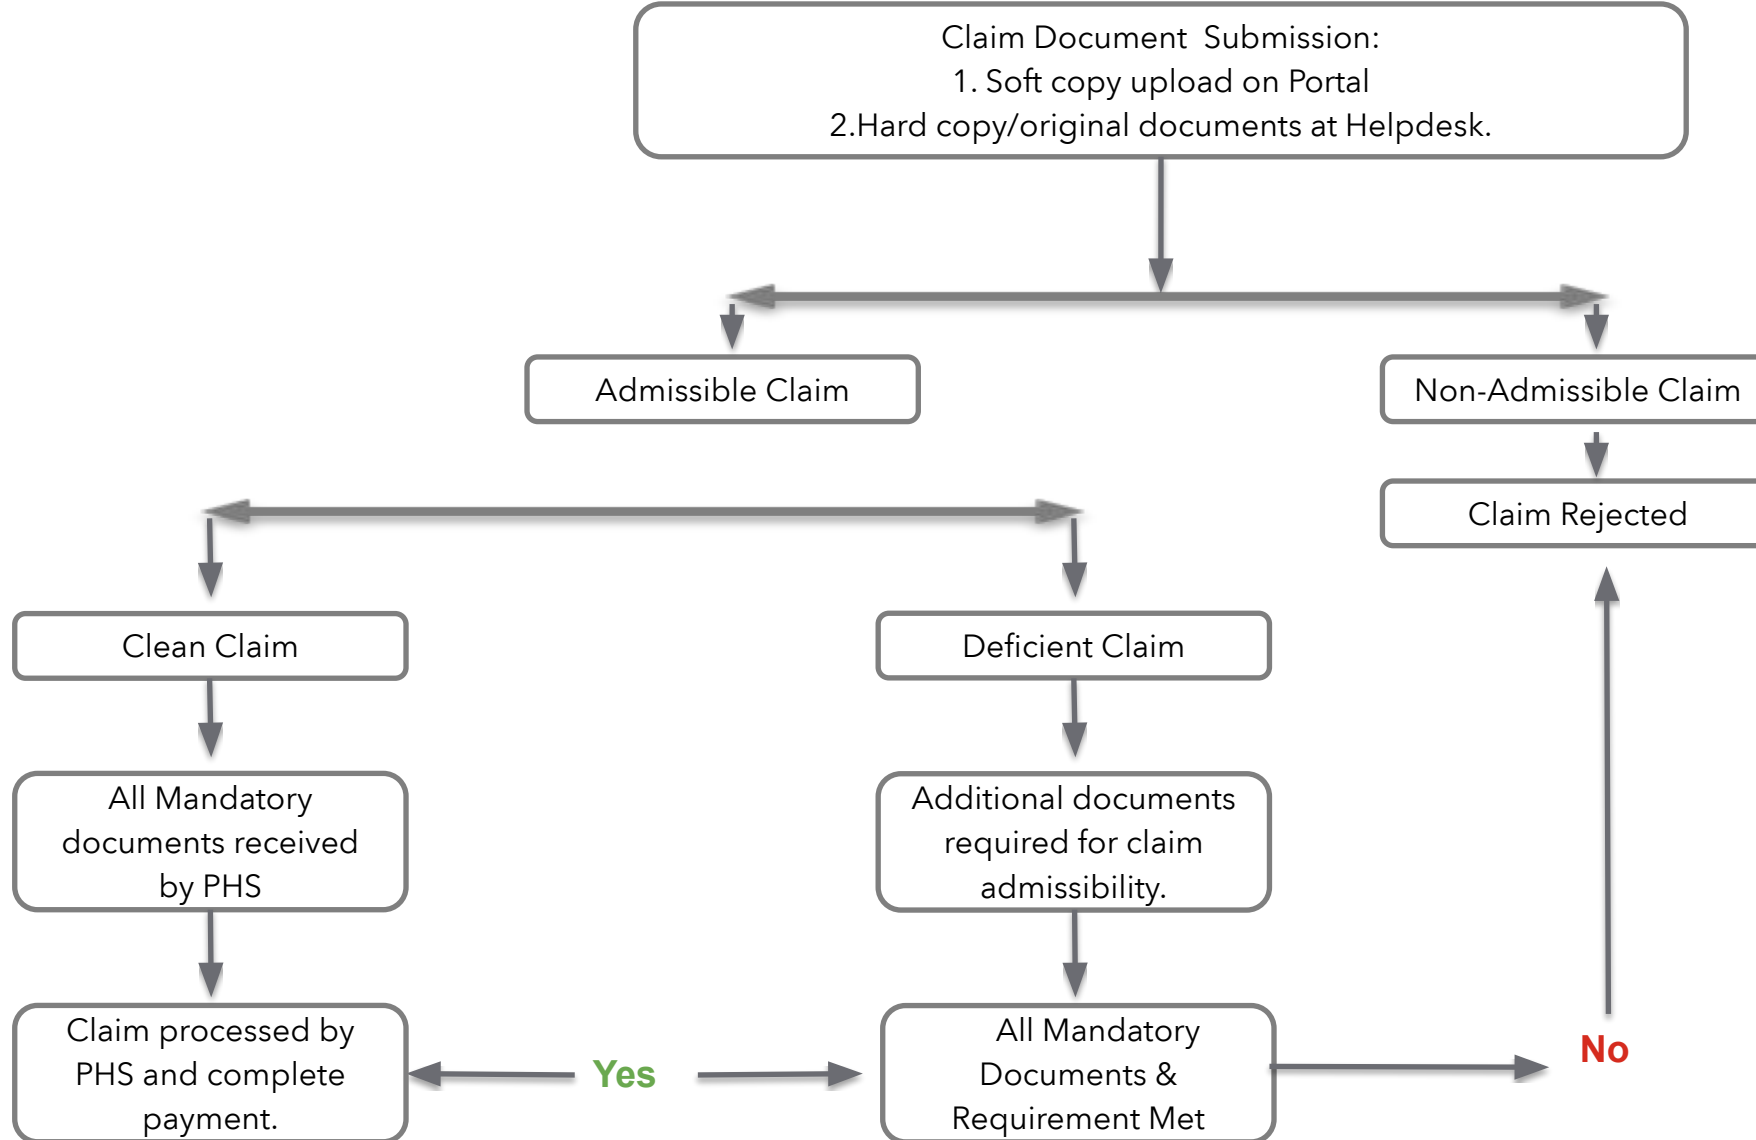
Claim Document Submission:
1. Soft copy upload on Portal
2.Hard copy/original documents at Helpdesk.

Admissible Claim

Non-Admissible Claim

Claim Rejected

Clean Claim

Deficient Claim

All Mandatory documents received by PHS

Additional documents required for claim admissibility.

Claim processed by PHS and complete payment.

Yes

All Mandatory Documents & Requirement Met

No